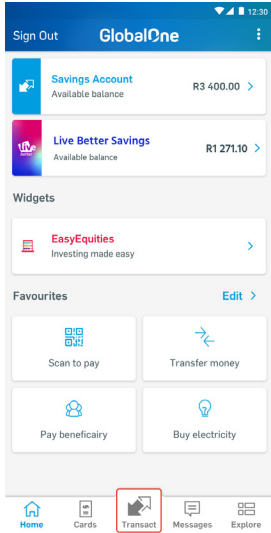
12:30

Sign Out GlobalOne

Savings Account
Available balance
R3 400.00 >

Live Better Savings
Available balance
R1 271.10 >

Widgets

EasyEquities
Investing made easy
>

Favourites
Edit >

Scan to pay

Transfer money

Pay benefeicairy

Buy electricity

Home Cards Transact Messages Explore